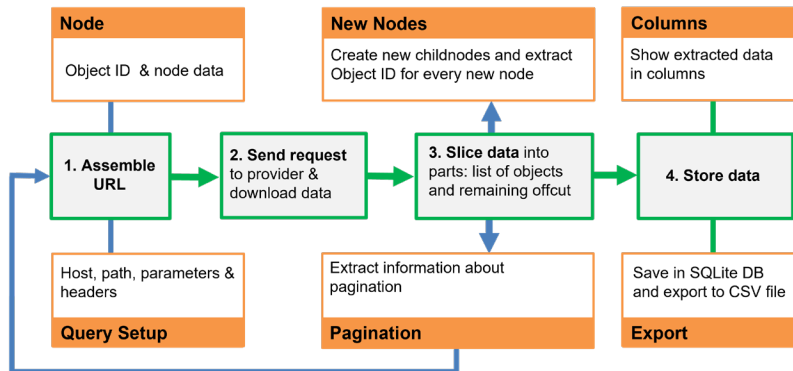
Node

Object ID & node data

New Nodes

Create new childnodes and extract Object ID for every new node

Columns

Show extracted data in columns

1. Assemble URL

2. Send request to provider & download data

3. Slice data into parts: list of objects and remaining offcut

4. Store data

Host, path, parameters & headers

Query Setup

Extract information about pagination

Pagination

Save in SQLite DB and export to CSV file

Export